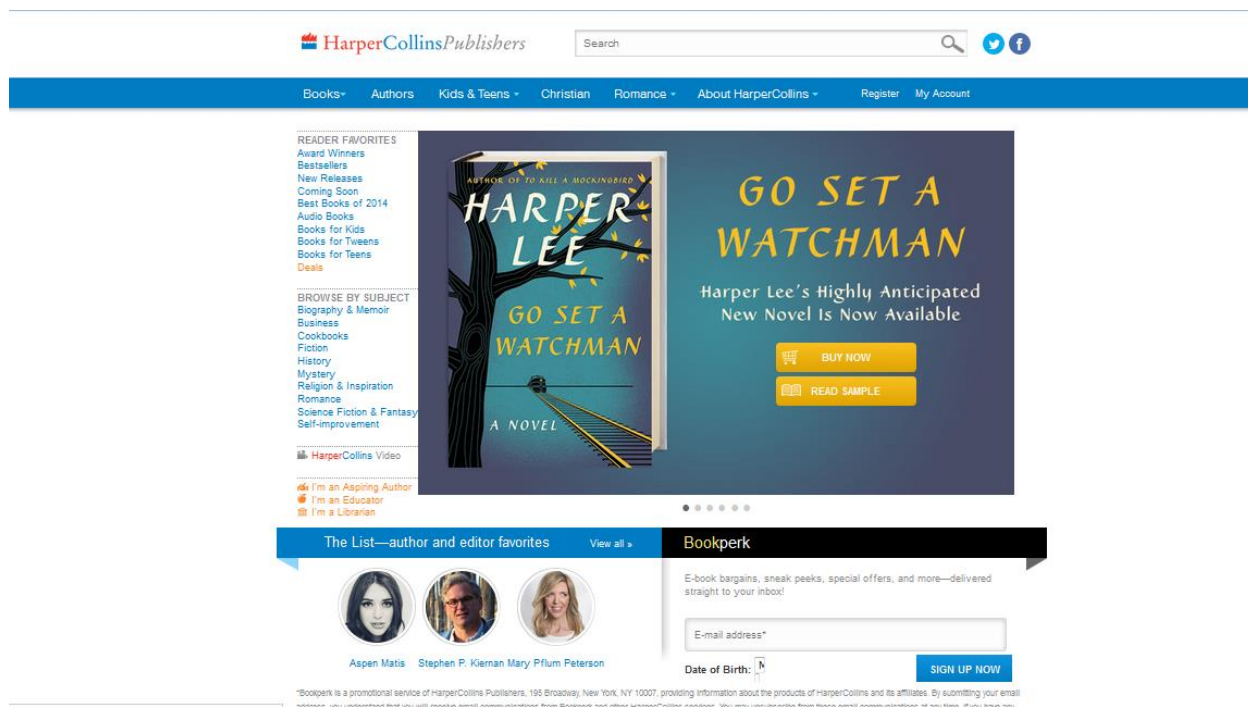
HarperCollinsPublishers

Search

Books Authors Kids & Teens Christian Romance About HarperCollins Register My Account

READER FAVORITES
Award Winners
Bestsellers
New Releases
Coming Soon
Best Books of 2014
Audio Books
Books for Kids
Books for Tweens
Books for Teens
Deals

BROWSE BY SUBJECT
Biography & Memoir
Business
Cookbooks
Fiction
History
Mystery
Religion & Inspiration
Romance
Science Fiction & Fantasy
Self-improvement

HarperCollins Video

I'm an Aspiring Author
I'm an Educator
I'm a Librarian

AUTHOR OF TO KILL A MOCKINGBIRD
HARPER LEE
GO SET A WATCHMAN
A NOVEL

GO SET A WATCHMAN
Harper Lee's Highly Anticipated New Novel Is Now Available

BUY NOW
READ SAMPLE

The List—author and editor favorites View all »

Aspen Matis Stephen P. Kiernan Mary Pflum Peterson

Bookperk

E-book bargains, sneak peeks, special offers, and more—delivered straight to your inbox!

E-mail address*

Date of Birth: M

SIGN UP NOW

*Bookperk is a promotional service of HarperCollins Publishers, 195 Broadway, New York, NY 10007, providing information about the products of HarperCollins and its affiliates. By submitting your email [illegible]